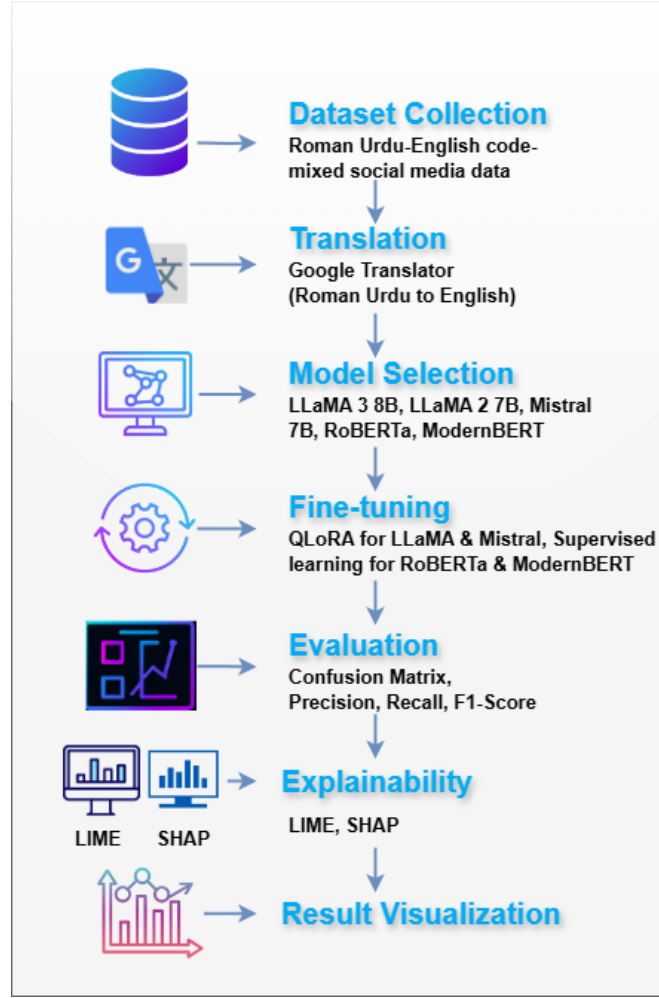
Dataset Collection
Roman Urdu-English code-mixed social media data

G 文

Translation
Google Translator (Roman Urdu to English)

Model Selection
LLaMA 3 8B, LLaMA 2 7B, Mistral 7B, RoBERTa, ModernBERT

Fine-tuning
QLoRA for LLaMA & Mistral, Supervised learning for RoBERTa & ModernBERT

Evaluation
Confusion Matrix, Precision, Recall, F1-Score

LIME SHAP

Explainability
LIME, SHAP

Result Visualization